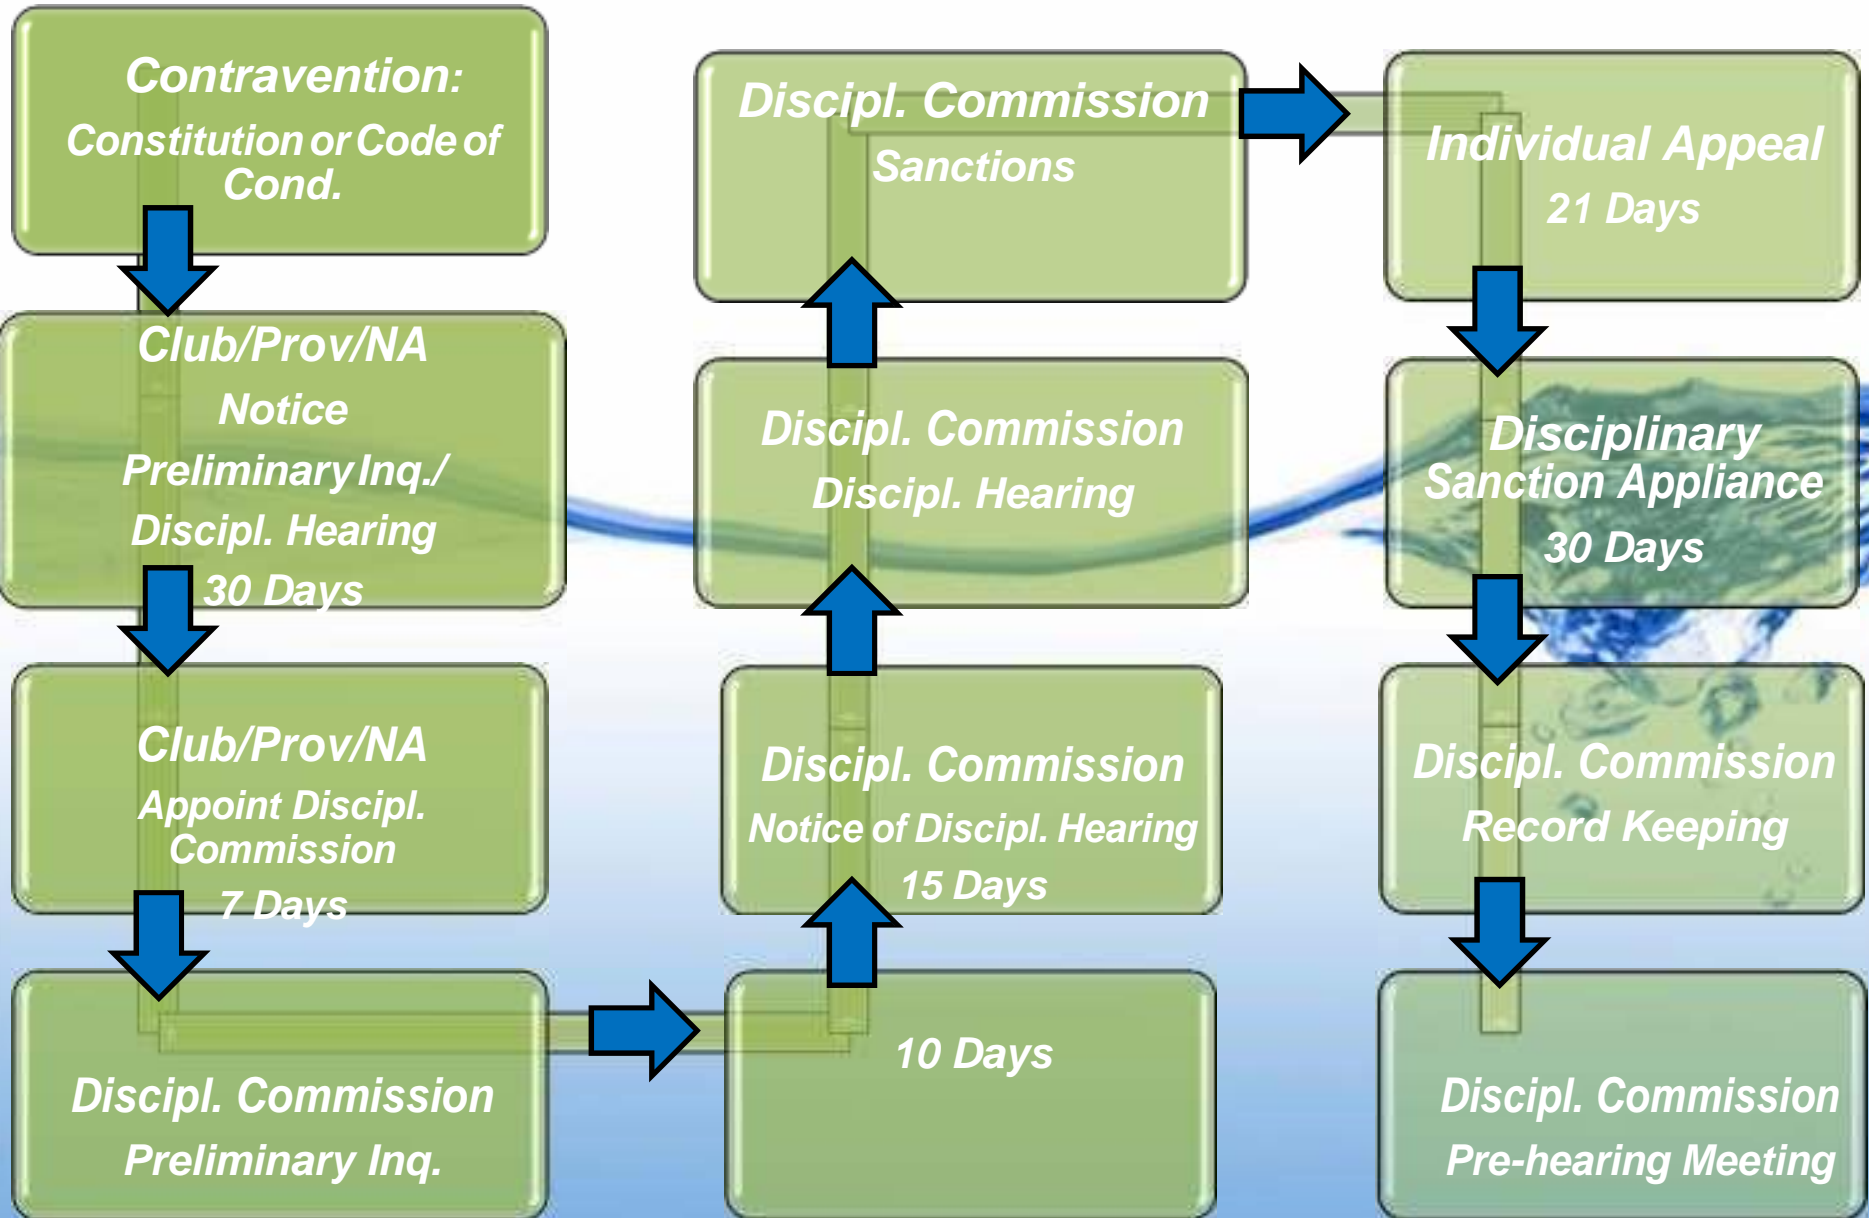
Contravention:
Constitution or Code of Cond.

Club/Prov/NA
Notice
Preliminary Inq./
Discipl. Hearing
30 Days

Club/Prov/NA
Appoint Discipl. Commission
7 Days

Discipl. Commission
Preliminary Inq.

10 Days

Discipl. Commission
Notice of Discipl. Hearing
15 Days

Discipl. Commission
Discipl. Hearing

Discipl. Commission
Sanctions

Individual Appeal
21 Days

Disciplinary
Sanction Appliance
30 Days

Discipl. Commission
Record Keeping

Discipl. Commission
Pre-hearing Meeting